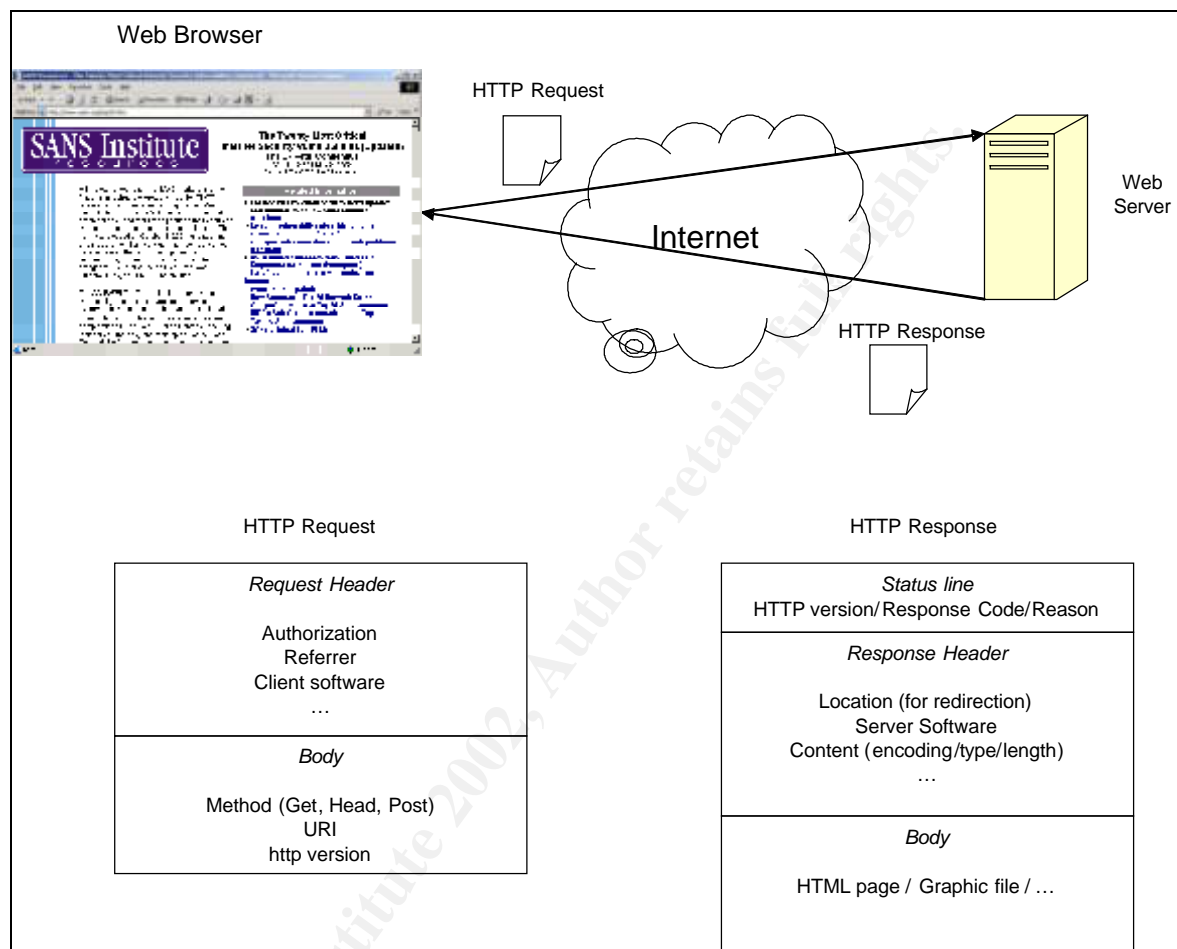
Web Browser

SANS Institute

HTTP Request

Internet

Web Server

HTTP Response

HTTP Request

| *Request Header* |
|---|
| Authorization<br>Referrer<br>Client software<br>… |
| *Body* |
| Method (Get, Head, Post)<br>URI<br>http version |

HTTP Response

| *Status line* |
|---|
| HTTP version/ Response Code/ Reason |
| *Response Header* |
| Location (for redirection)<br>Server Software<br>Content (encoding/type/length)<br>… |
| *Body* |
| HTML page / Graphic file / … |

© SANS Institute 2002, Author retains full rights.